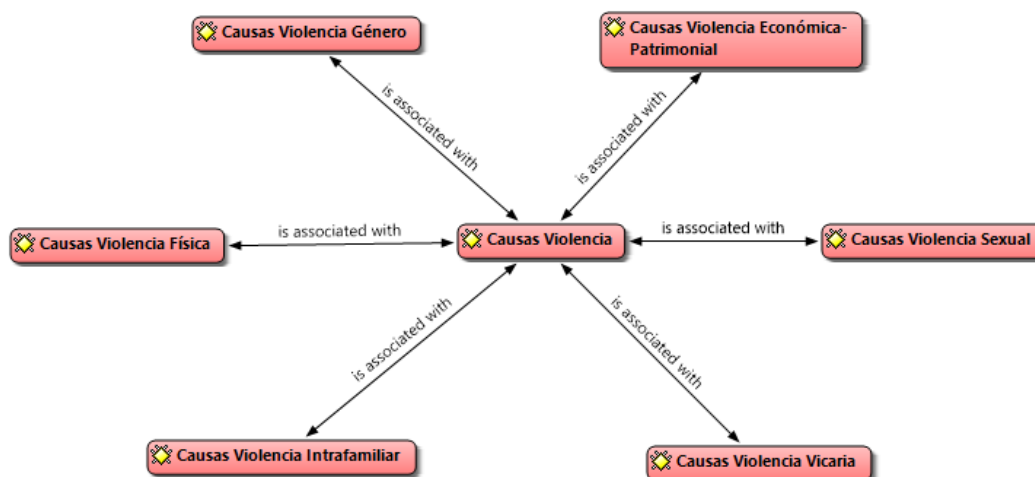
Causas Violencia Género

Causas Violencia Económica-Patrimonial

is associated with

is associated with

Causas Violencia Física

is associated with

Causas Violencia

is associated with

Causas Violencia Sexual

is associated with

is associated with

Causas Violencia Intrafamiliar

Causas Violencia Vicaria